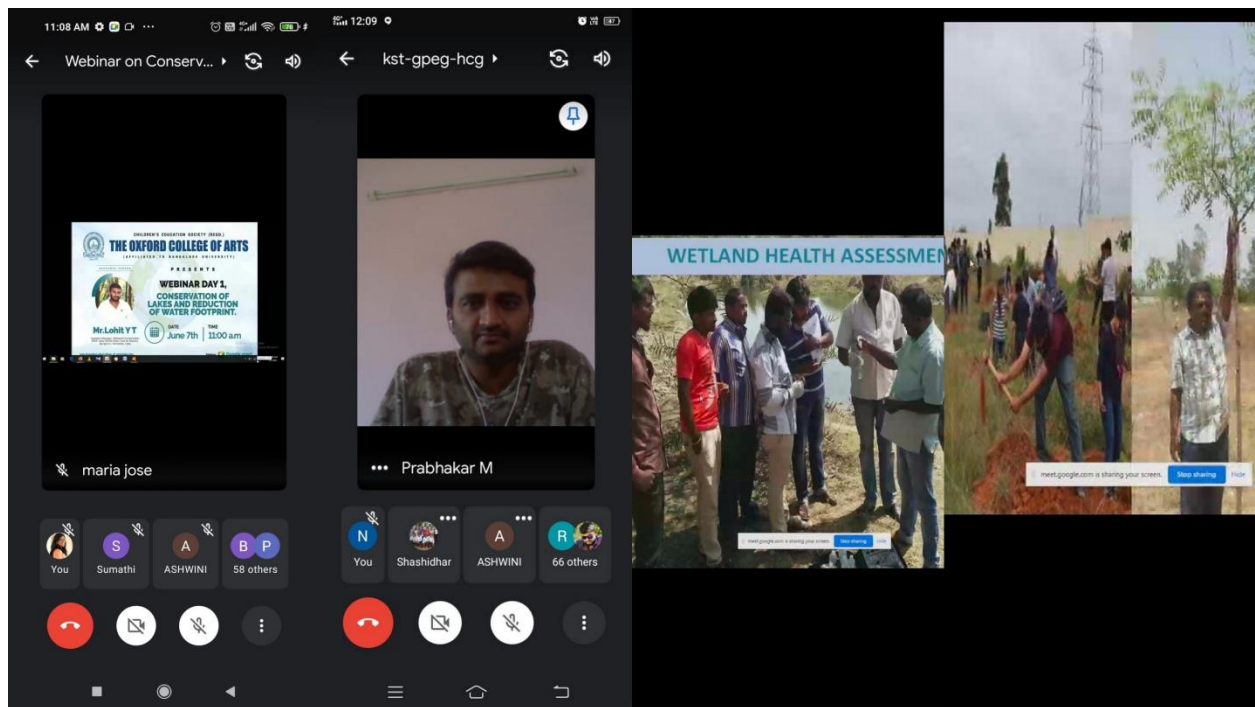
11:08 AM
Webinar on Conserv...
CHILDREN'S EDUCATION SOCIETY (REGD.)
THE OXFORD COLLEGE OF ARTS
(AFFILIATED TO BANGALORE UNIVERSITY)
PRESENTS
WEBINAR DAY 1,
CONSERVATION OF LAKES AND REDUCTION OF WATER FOOTPRINT.
Mr.Lohit Y T
DATE June 7th
TIME 11:00 am
maria jose
You
S Sumathi
A ASHWINI
B P 58 others

12:09
kst-gpeg-hcg
Prabhakar M
N You
Shashidhar
A ASHWINI
R 66 others

WETLAND HEALTH ASSESSME
meet.google.com is sharing your screen. Stop sharing Hide
meet.google.com is sharing your screen. Stop sharing Hide